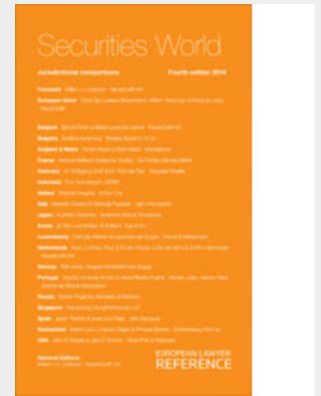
Securities World

Jurisdictional comparisons

Fourth edition 2014

Foreword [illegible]

European Union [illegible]

Belgium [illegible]

Bulgaria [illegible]

England & Wales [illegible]

France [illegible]

Germany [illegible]

Indonesia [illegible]

Ireland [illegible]

Italy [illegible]

Japan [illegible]

Korea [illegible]

Luxembourg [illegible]

Netherlands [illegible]

Norway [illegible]

Portugal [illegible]

Russia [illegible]

Singapore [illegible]

Spain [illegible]

Switzerland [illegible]

USA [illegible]

General Editors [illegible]

EUROPEAN LAWYER REFERENCE